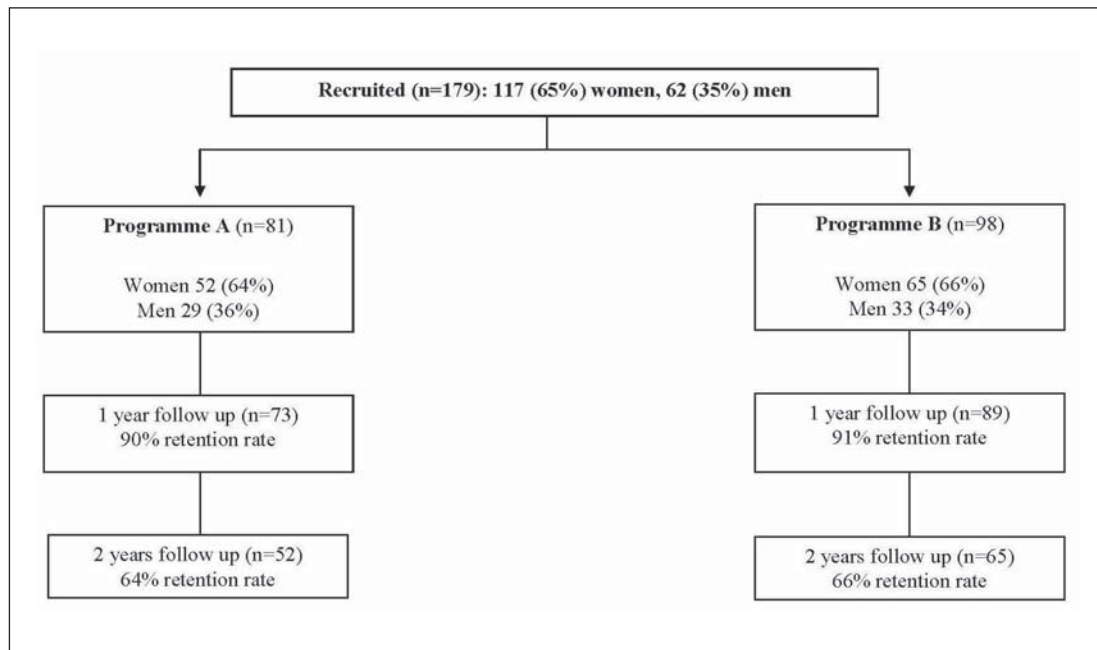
Recruited (n=179): 117 (65%) women, 62 (35%) men

Programme A (n=81)

Women 52 (64%)
Men 29 (36%)

1 year follow up (n=73)
90% retention rate

2 years follow up (n=52)
64% retention rate

Programme B (n=98)

Women 65 (66%)
Men 33 (34%)

1 year follow up (n=89)
91% retention rate

2 years follow up (n=65)
66% retention rate